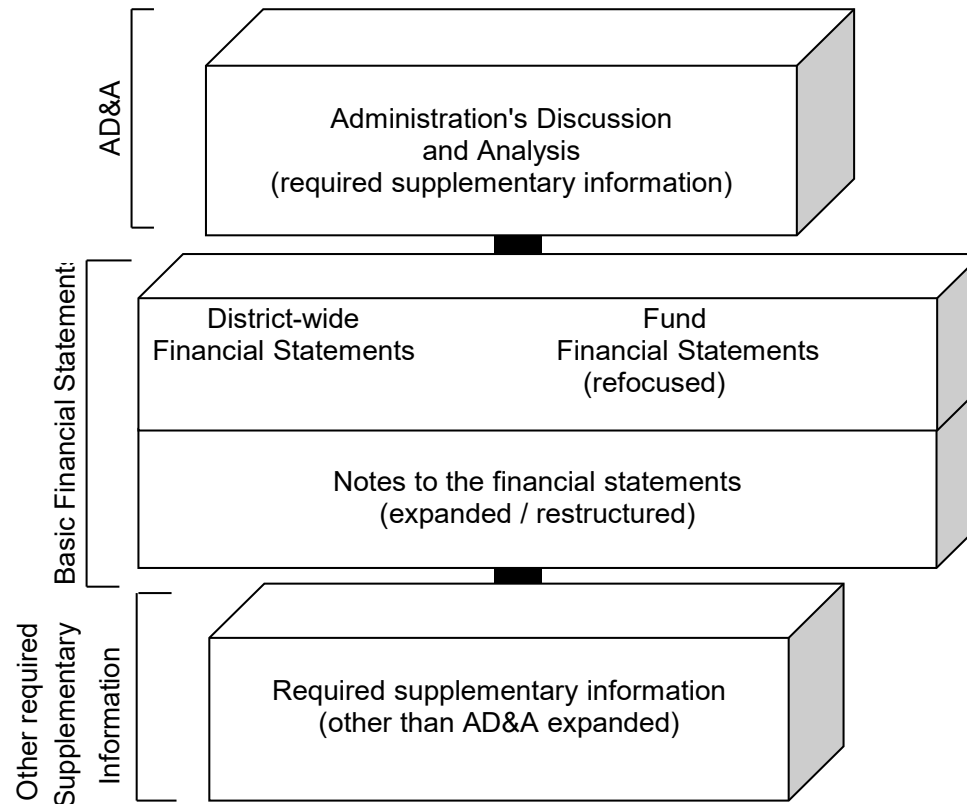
AD&A

Administration's Discussion and Analysis (required supplementary information)

Basic Financial Statements

District-wide Financial Statements

Fund Financial Statements (refocused)

Notes to the financial statements (expanded / restructured)

Other required Supplementary Information

Required supplementary information (other than AD&A expanded)